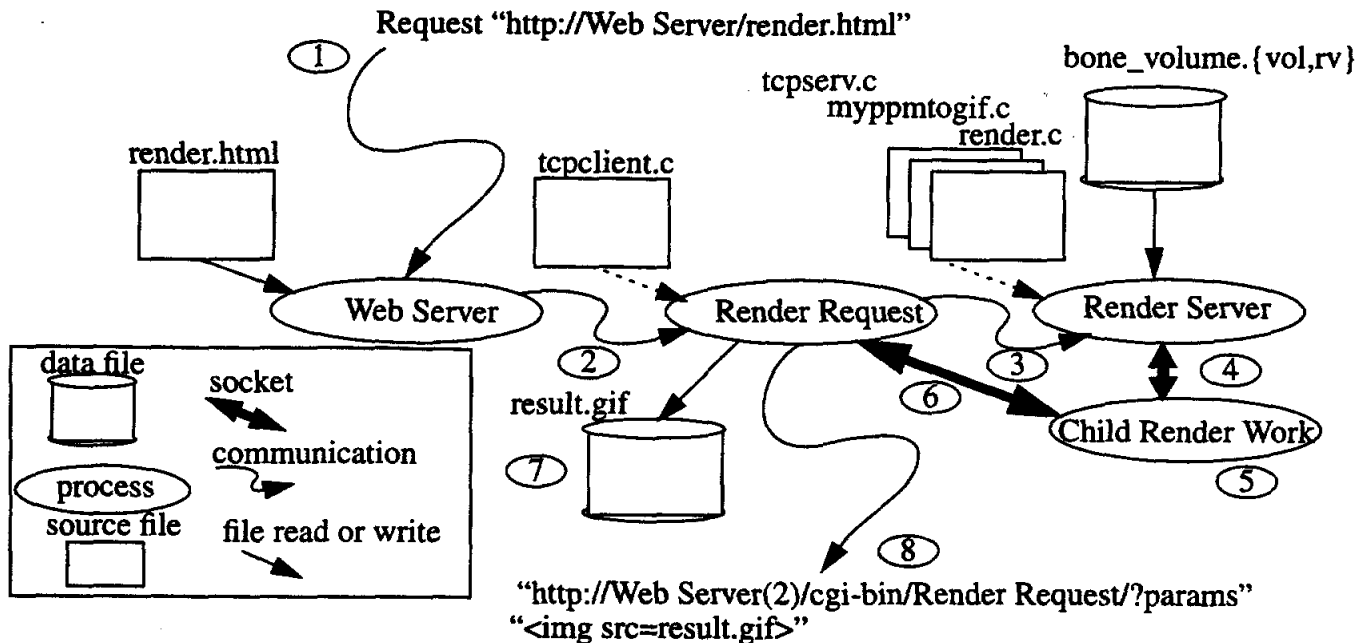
Request "http://Web Server/render.html"

1

render.html

tcpclient.c

tcpserv.c

myppmtogif.c

render.c

bone_volume.{vol,rv}

Web Server

Render Request

Render Server

2

3

4

6

Child Render Work

5

result.gif

7

8

data file

socket

communication

process

source file

file read or write

"http://Web Server(2)/cgi-bin/Render Request/?params"
"<img src=result.gif>"